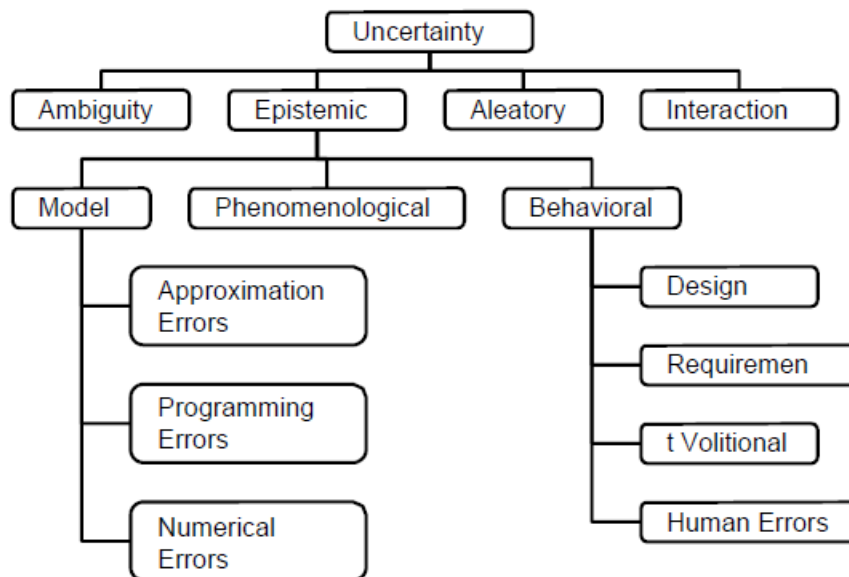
Uncertainty

Ambiguity

Epistemic

Aleatory

Interaction

Model

Phenomenological

Behavioral

Approximation Errors

Programming Errors

Numerical Errors

Design

Requiremen

t Volitional

Human Errors